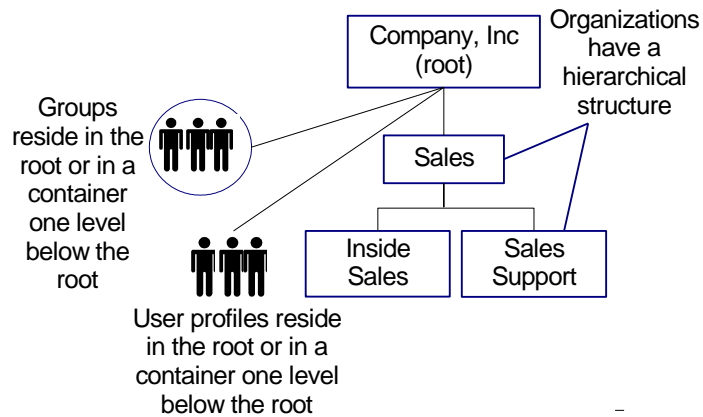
Company, Inc (root)

Organizations have a hierarchical structure

Groups reside in the root or in a container one level below the root

Sales

Inside Sales

Sales Support

User profiles reside in the root or in a container one level below the root